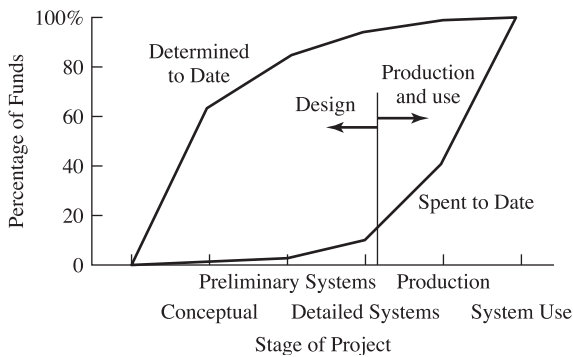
100%

80

60

40

20

0

Percentage of Funds

Determined to Date

Design

Production and use

Spent to Date

Preliminary Systems

Production

Conceptual

Detailed Systems

System Use

Stage of Project